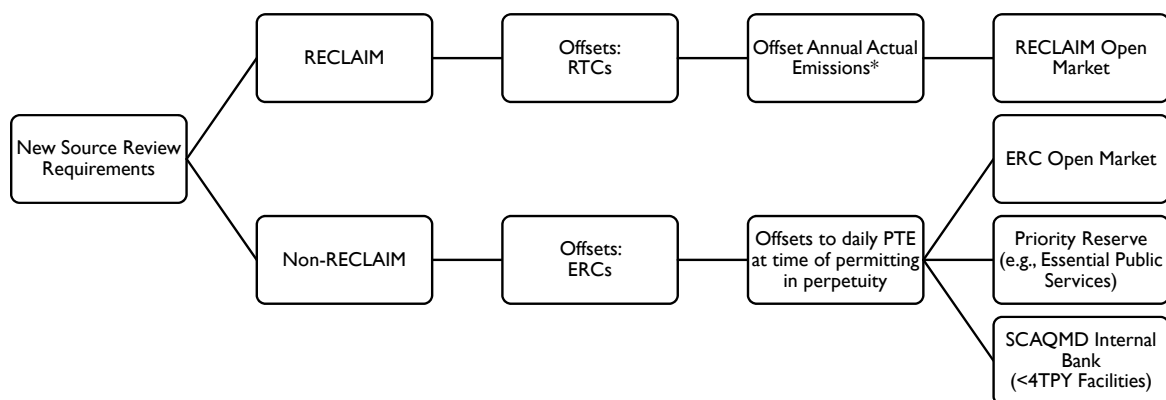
New Source Review Requirements

RECLAIM

Offsets: RTCs

Offset Annual Actual Emissions*

RECLAIM Open Market

Non-RECLAIM

Offsets: ERCs

Offsets to daily PTE at time of permitting in perpetuity

ERC Open Market

Priority Reserve (e.g., Essential Public Services)

SCAQMD Internal Bank (<4TPY Facilities)